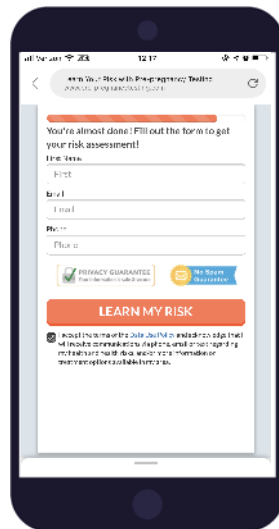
Verizon 12:17

Learn Your Risk with Pre-pregnancy Testing
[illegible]

You're almost done! Fill out the form to get your risk assessment!

First Name
First

Email
Email

Phone
Phone

PRIVACY GUARANTEE
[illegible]

No Spam
Guarantee

LEARN MY RISK

I accept the terms of the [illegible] and acknowledge that I will receive communications via phone, email or text regarding my health and health risks, and/or more information on treatment options available from sponsors.